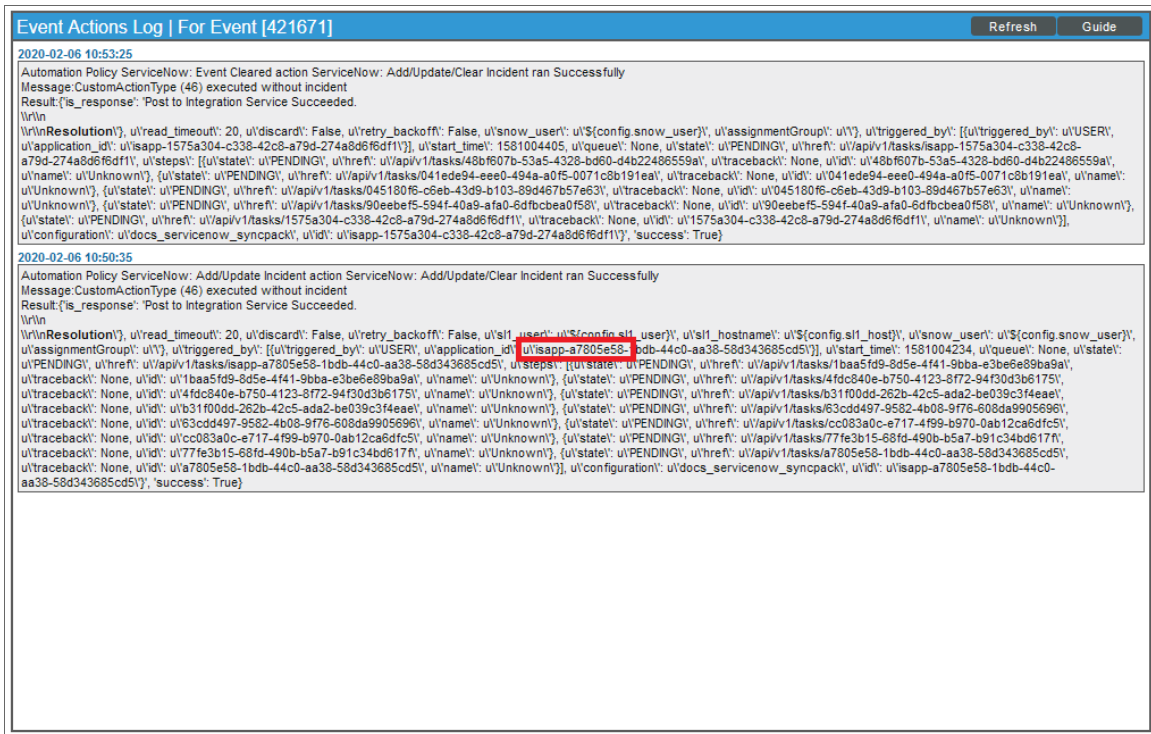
Event Actions Log | For Event [421671]

Refresh Guide

2020-02-06 10:53:25

Automation Policy ServiceNow: Event Cleared action ServiceNow: Add/Update/Clear Incident ran Successfully
Message:CustomActionType (46) executed without incident
Result:{'is_response': 'Post to Integration Service Succeeded.
\\r\\n
\\r\\n**Resolution**\'}, u\'read_timeout\': 20, u\'discard\': False, u\'retry_backoff\': False, u\'snow_user\': u\'${config.snow_user}\', u\'assignmentGroup\': u\'\'}, u\'triggered_by\': [{u\'triggered_by\': u\'USER\', u\'application_id\': u\'isapp-1575a304-c338-42c8-a79d-274a8d6f6df1\'}], u\'start_time\': 1581004405, u\'queue\': None, u\'state\': u\'PENDING\', u\'href\': u\'/api/v1/tasks/isapp-1575a304-c338-42c8-a79d-274a8d6f6df1\', u\'steps\': [{u\'state\': u\'PENDING\', u\'href\': u\'/api/v1/tasks/48bf607b-53a5-4328-bd60-d4b22486559a\', u\'traceback\': None, u\'id\': u\'48bf607b-53a5-4328-bd60-d4b22486559a\', u\'name\': u\'Unknown\'}, {u\'state\': u\'PENDING\', u\'href\': u\'/api/v1/tasks/041ede94-eee0-494a-a0f5-0071c8b191ea\', u\'traceback\': None, u\'id\': u\'041ede94-eee0-494a-a0f5-0071c8b191ea\', u\'name\': u\'Unknown\'}, {u\'state\': u\'PENDING\', u\'href\': u\'/api/v1/tasks/045180f6-c6eb-43d9-b103-89d467b57e63\', u\'traceback\': None, u\'id\': u\'045180f6-c6eb-43d9-b103-89d467b57e63\', u\'name\': u\'Unknown\'}, {u\'state\': u\'PENDING\', u\'href\': u\'/api/v1/tasks/90eebef5-594f-40a9-afa0-6dfbcbea0f58\', u\'traceback\': None, u\'id\': u\'90eebef5-594f-40a9-afa0-6dfbcbea0f58\', u\'name\': u\'Unknown\'}, {u\'state\': u\'PENDING\', u\'href\': u\'/api/v1/tasks/1575a304-c338-42c8-a79d-274a8d6f6df1\', u\'traceback\': None, u\'id\': u\'1575a304-c338-42c8-a79d-274a8d6f6df1\', u\'name\': u\'Unknown\'}], u\'configuration\': u\'docs_servicenow_syncpack\', u\'id\': u\'isapp-1575a304-c338-42c8-a79d-274a8d6f6df1\'}', 'success': True}

2020-02-06 10:50:35

Automation Policy ServiceNow: Add/Update Incident action ServiceNow: Add/Update/Clear Incident ran Successfully
Message:CustomActionType (46) executed without incident
Result:{'is_response': 'Post to Integration Service Succeeded.
\\r\\n
\\r\\n**Resolution**\'}, u\'read_timeout\': 20, u\'discard\': False, u\'retry_backoff\': False, u\'sl1_user\': u\'${config.sl1_user}\', u\'sl1_hostname\': u\'${config.sl1_host}\', u\'snow_user\': u\'${config.snow_user}\', u\'assignmentGroup\': u\'\'}, u\'triggered_by\': [{u\'triggered_by\': u\'USER\', u\'application_id\': u\'isapp-a7805e58-1bdb-44c0-aa38-58d343685cd5\'}], u\'start_time\': 1581004234, u\'queue\': None, u\'state\': u\'PENDING\', u\'href\': u\'/api/v1/tasks/isapp-a7805e58-1bdb-44c0-aa38-58d343685cd5\', u\'steps\': [{u\'state\': u\'PENDING\', u\'href\': u\'/api/v1/tasks/1baa5fd9-8d5e-4f41-9bba-e3be6e89ba9a\', u\'traceback\': None, u\'id\': u\'1baa5fd9-8d5e-4f41-9bba-e3be6e89ba9a\', u\'name\': u\'Unknown\'}, {u\'state\': u\'PENDING\', u\'href\': u\'/api/v1/tasks/4fdc840e-b750-4123-8f72-94f30d3b6175\', u\'traceback\': None, u\'id\': u\'4fdc840e-b750-4123-8f72-94f30d3b6175\', u\'name\': u\'Unknown\'}, {u\'state\': u\'PENDING\', u\'href\': u\'/api/v1/tasks/b31f00dd-262b-42c5-ada2-be039c3f4eae\', u\'traceback\': None, u\'id\': u\'b31f00dd-262b-42c5-ada2-be039c3f4eae\', u\'name\': u\'Unknown\'}, {u\'state\': u\'PENDING\', u\'href\': u\'/api/v1/tasks/63cdd497-9582-4b08-9f76-608da9905696\', u\'traceback\': None, u\'id\': u\'63cdd497-9582-4b08-9f76-608da9905696\', u\'name\': u\'Unknown\'}, {u\'state\': u\'PENDING\', u\'href\': u\'/api/v1/tasks/cc083a0c-e717-4f99-b970-0ab12ca6dfc5\', u\'traceback\': None, u\'id\': u\'cc083a0c-e717-4f99-b970-0ab12ca6dfc5\', u\'name\': u\'Unknown\'}, {u\'state\': u\'PENDING\', u\'href\': u\'/api/v1/tasks/77fe3b15-68fd-490b-b5a7-b91c34bd617f\', u\'traceback\': None, u\'id\': u\'77fe3b15-68fd-490b-b5a7-b91c34bd617f\', u\'name\': u\'Unknown\'}, {u\'state\': u\'PENDING\', u\'href\': u\'/api/v1/tasks/a7805e58-1bdb-44c0-aa38-58d343685cd5\', u\'traceback\': None, u\'id\': u\'a7805e58-1bdb-44c0-aa38-58d343685cd5\', u\'name\': u\'Unknown\'}], u\'configuration\': u\'docs_servicenow_syncpack\', u\'id\': u\'isapp-a7805e58-1bdb-44c0-aa38-58d343685cd5\'}', 'success': True}